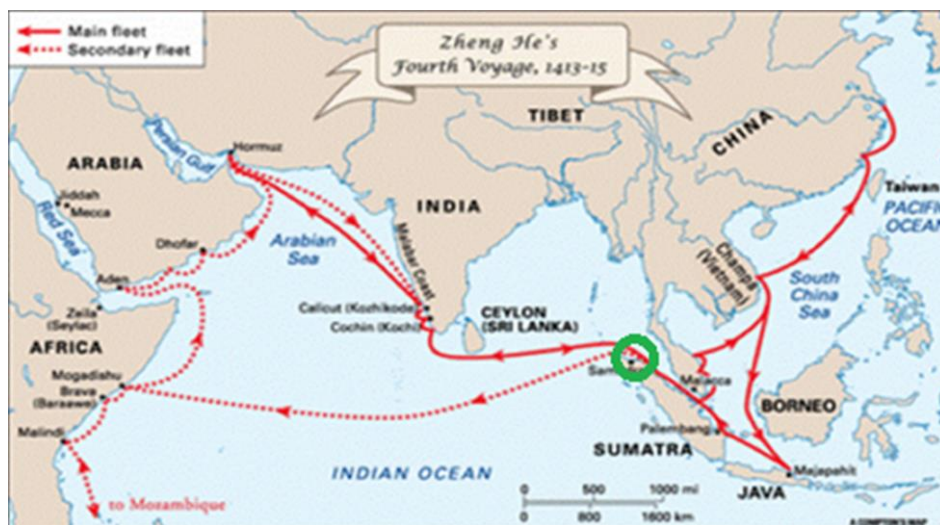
Main fleet
Secondary fleet

Zheng He's
Fourth Voyage, 1413-15

TIBET
CHINA
Taiwan
PACIFIC
OCEAN
ARABIA
Persian Gulf
Hormuz
Jiddah
Mecca
Red Sea
INDIA
Dhofar
Arabian Sea
Malabar Coast
Champa (Vietnam)
South China Sea
Aden
Zeila (Seylac)
Calicut (Kozhikode)
Cochin (Kochi)
CEYLON (SRI LANKA)
AFRICA
Mogadishu
Brava (Barawa)
Samudra
Malacca
BORNEO
Malindi
SUMATRA
Palembang
INDIAN OCEAN
Majapahit
JAVA
to Mozambique
0 500 1000 mi
0 800 1600 km
© COMPTON'S MAP